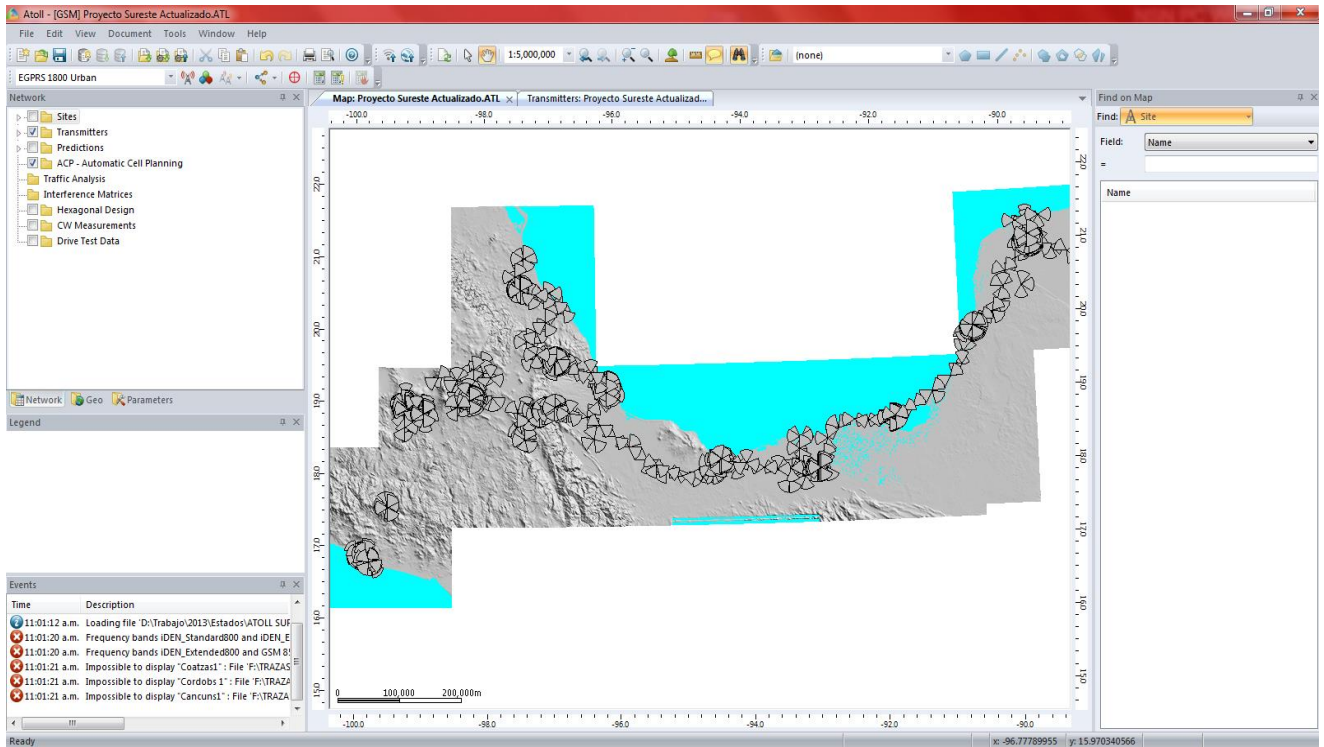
Atoll - [GSM] Proyecto Sureste Actualizado.ATL

File Edit View Document Tools Window Help

1:5,000,000

(none)

EGPRS 1800 Urban

Network

Sites
Transmitters
Predictions
ACP - Automatic Cell Planning
Traffic Analysis
Interference Matrices
Hexagonal Design
CW Measurements
Drive Test Data

Network Geo Parameters

Legend

Map: Proyecto Sureste Actualizado.ATL

Transmitters: Proyecto Sureste Actualizad...

-100.0 -98.0 -96.0 -94.0 -92.0 -90.0

22.0 21.0 20.0 19.0 18.0 17.0 16.0 15.0

0 100,000 200,000m

Find on Map

Find: Site

Field: Name

=

Name

Events

| Time | Description |
|---|---|
| 11:01:12 a.m. | Loading file 'D:\Trabajo\2013\Estados\ATOLL SUR |
| 11:01:20 a.m. | Frequency bands iDEN_Standard800 and iDEN_E |
| 11:01:20 a.m. | Frequency bands iDEN_Extended800 and GSM 8! |
| 11:01:21 a.m. | Impossible to display "Coatzas1" : File 'F:\TRAZAS |
| 11:01:21 a.m. | Impossible to display "Cordobs 1" : File 'F:\TRAZA |
| 11:01:21 a.m. | Impossible to display "Cancuns1" : File 'F:\TRAZA |

Ready

x: -96.77789955 y: 15.970340566